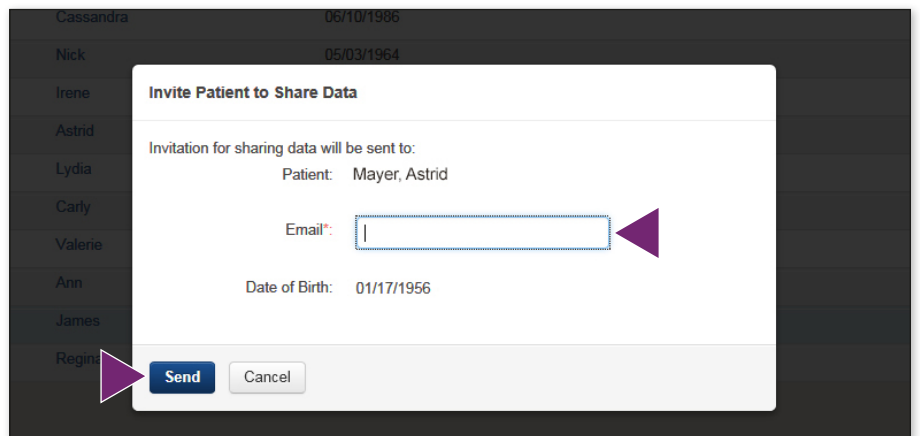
Cassandra 06/10/1986
Nick 05/03/1964
Irene
Astrid
Lydia
Carly
Valerie
Ann
James
Regina

Invite Patient to Share Data

Invitation for sharing data will be sent to:
Patient: Mayer, Astrid

Email*:

Date of Birth: 01/17/1956

Send Cancel